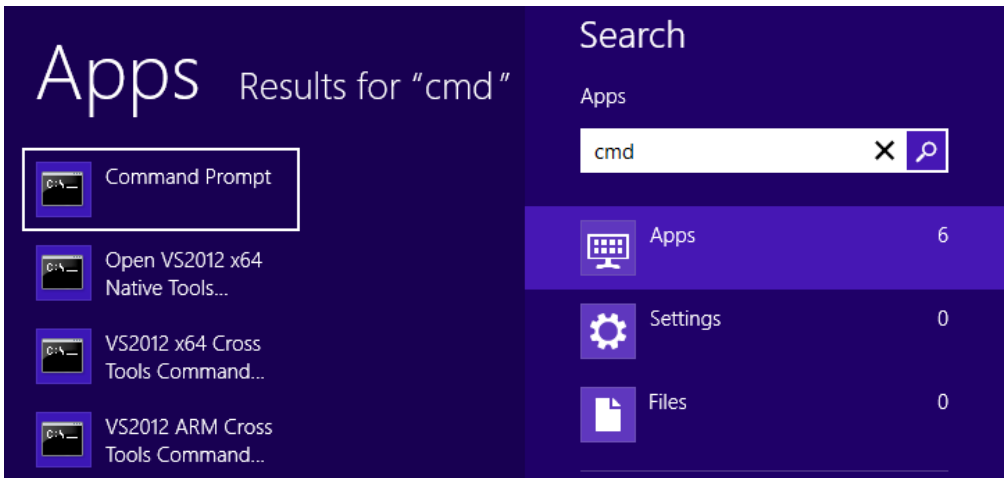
Apps Results for “cmd”

C:\_ Command Prompt

C:\_ Open VS2012 x64 Native Tools...

C:\_ VS2012 x64 Cross Tools Command...

C:\_ VS2012 ARM Cross Tools Command...

Search

Apps

cmd

Apps 6

Settings 0

Files 0